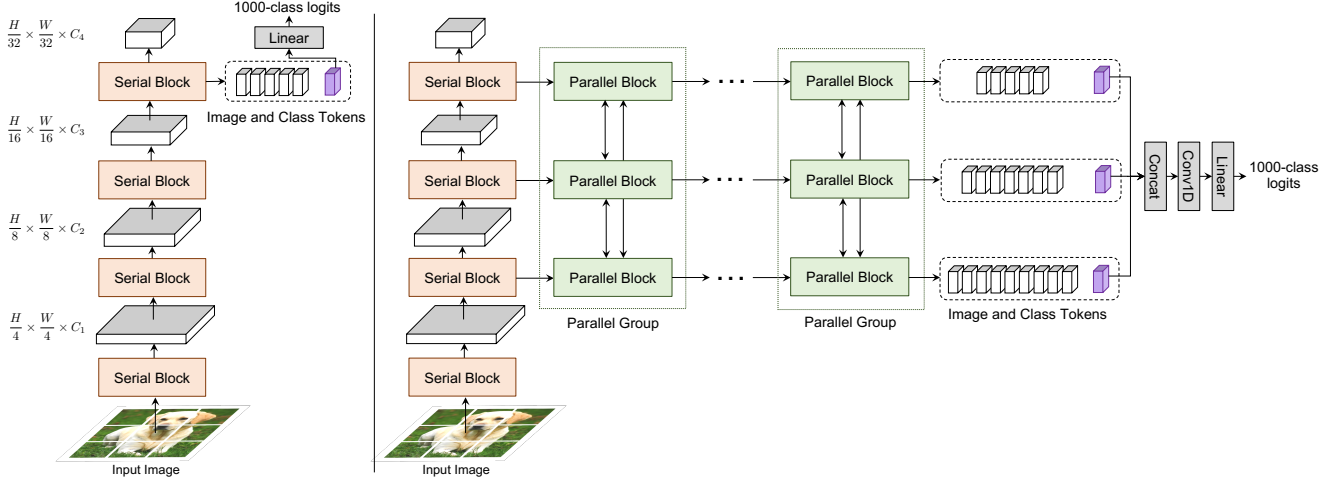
1000-class logits

Linear

$\frac{H}{32} \times \frac{W}{32} \times C_4$

Serial Block

Image and Class Tokens

$\frac{H}{16} \times \frac{W}{16} \times C_3$

Serial Block

$\frac{H}{8} \times \frac{W}{8} \times C_2$

Serial Block

$\frac{H}{4} \times \frac{W}{4} \times C_1$

Serial Block

Input Image

Serial Block

Parallel Block

Parallel Block

Serial Block

Parallel Block

Parallel Block

Serial Block

Parallel Block

Parallel Block

Serial Block

Parallel Group

Parallel Group

Image and Class Tokens

Concat

Conv1D

Linear

1000-class logits

Input Image